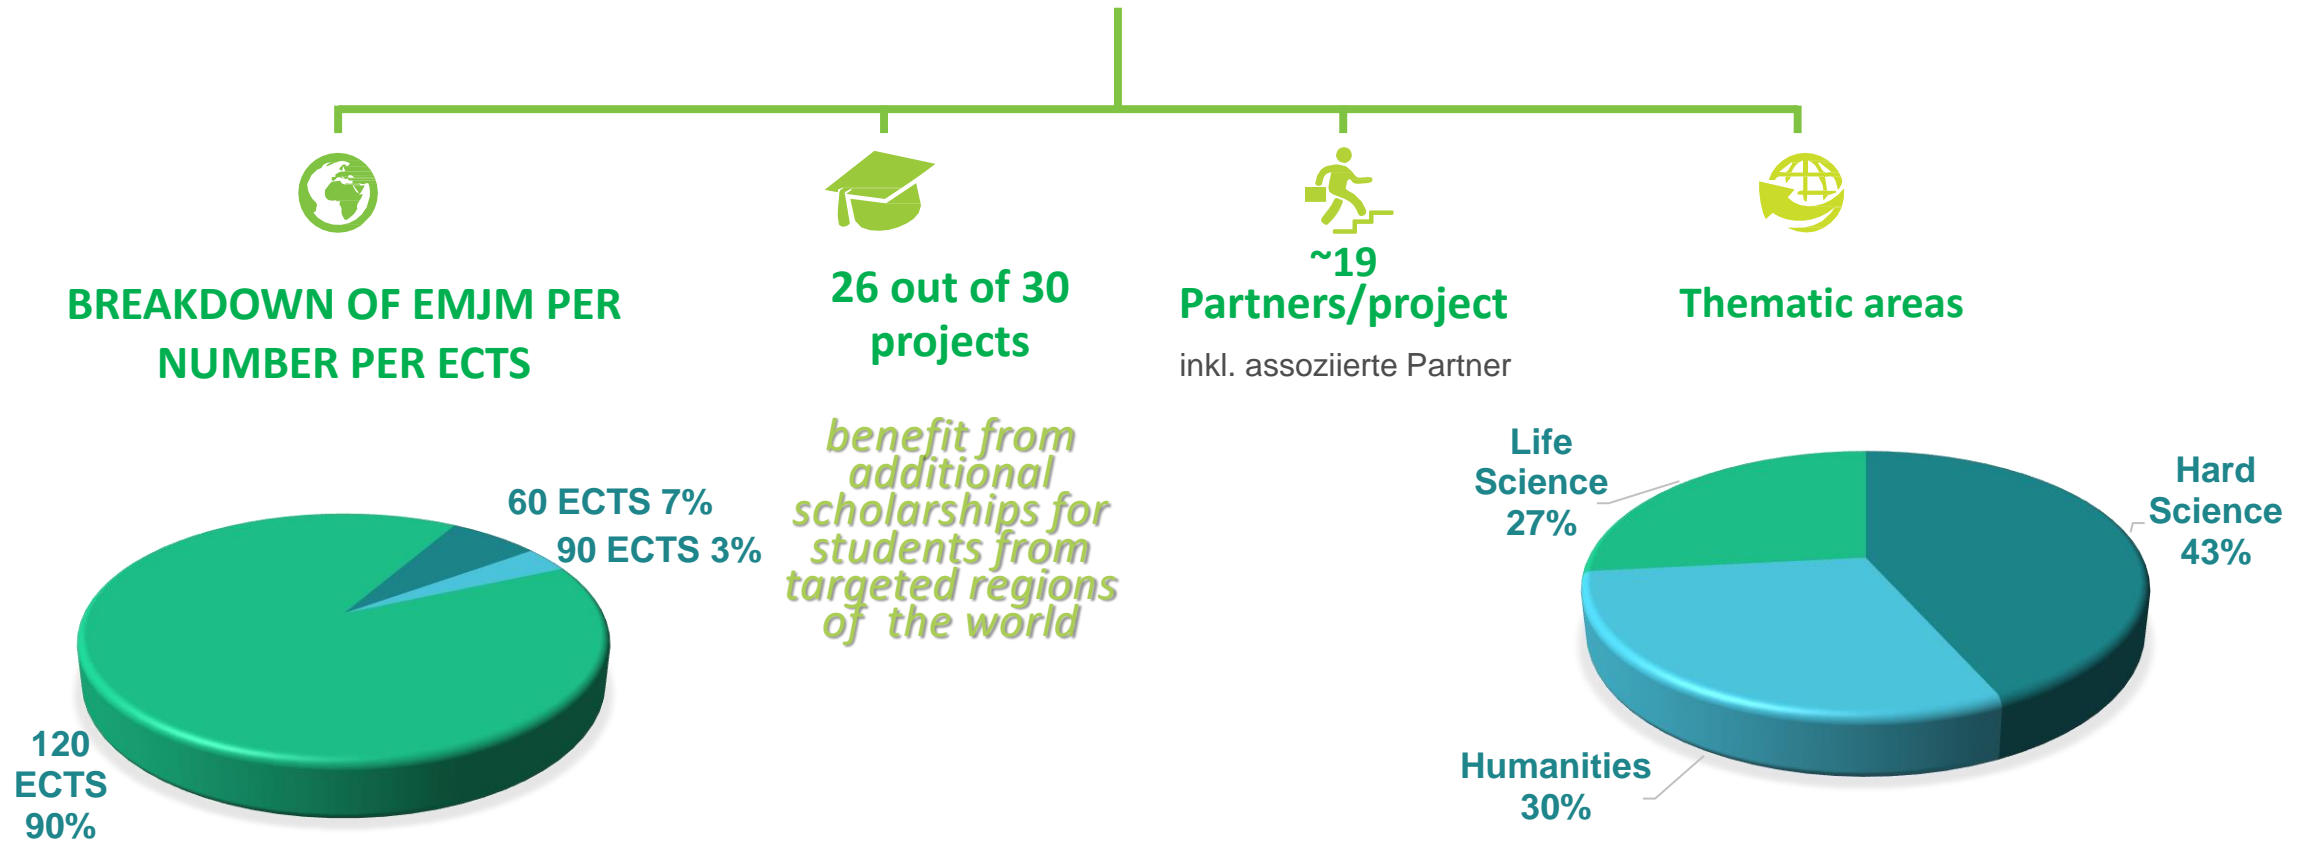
BREAKDOWN OF EMJM PER NUMBER PER ECTS

60 ECTS 7%

90 ECTS 3%

120 ECTS 90%

26 out of 30 projects

benefit from additional scholarships for students from targeted regions of the world

~19 Partners/project

inkl. assoziierte Partner

Thematic areas

Life Science 27%

Hard Science 43%

Humanities 30%